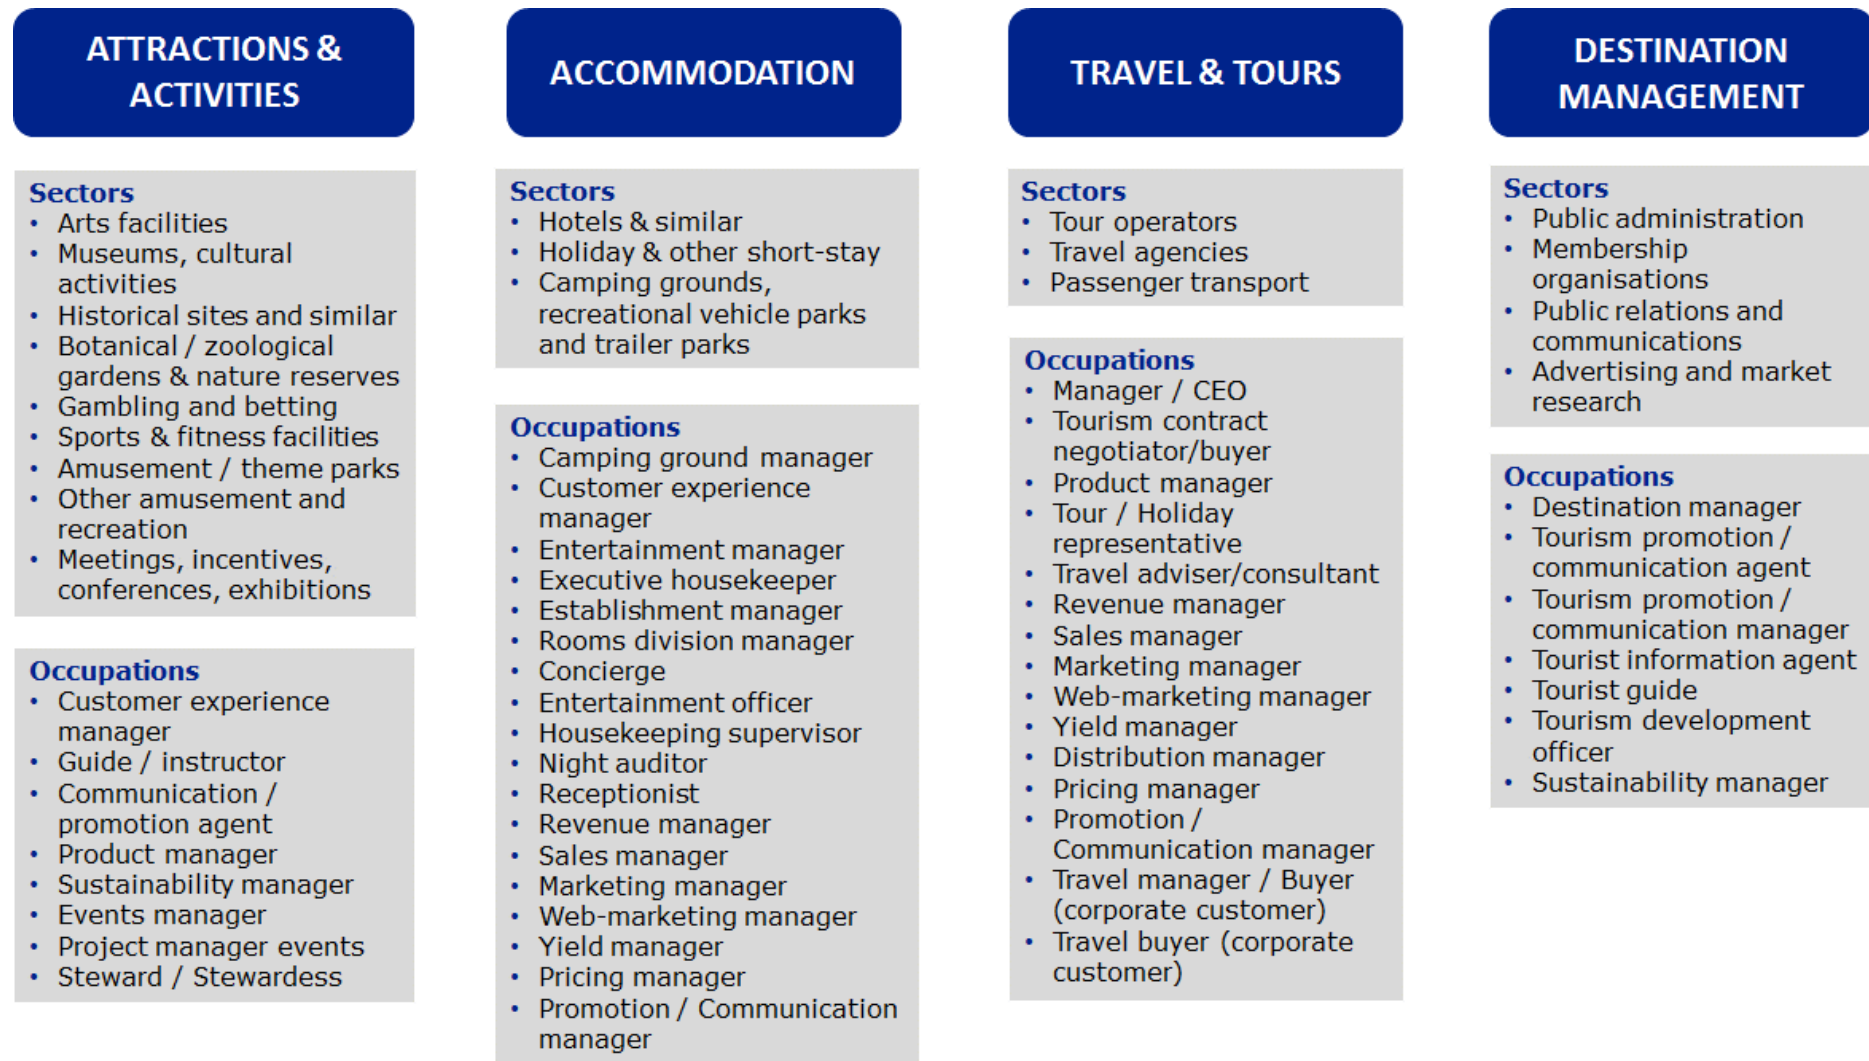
ATTRACTIONS & ACTIVITIES

Sectors
- Arts facilities
- Museums, cultural activities
- Historical sites and similar
- Botanical / zoological gardens & nature reserves
- Gambling and betting
- Sports & fitness facilities
- Amusement / theme parks
- Other amusement and recreation
- Meetings, incentives, conferences, exhibitions

Occupations
- Customer experience manager
- Guide / instructor
- Communication / promotion agent
- Product manager
- Sustainability manager
- Events manager
- Project manager events
- Steward / Stewardess

ACCOMMODATION

Sectors
- Hotels & similar
- Holiday & other short-stay
- Camping grounds, recreational vehicle parks and trailer parks

Occupations
- Camping ground manager
- Customer experience manager
- Entertainment manager
- Executive housekeeper
- Establishment manager
- Rooms division manager
- Concierge
- Entertainment officer
- Housekeeping supervisor
- Night auditor
- Receptionist
- Revenue manager
- Sales manager
- Marketing manager
- Web-marketing manager
- Yield manager
- Pricing manager
- Promotion / Communication manager

TRAVEL & TOURS

Sectors
- Tour operators
- Travel agencies
- Passenger transport

Occupations
- Manager / CEO
- Tourism contract negotiator/buyer
- Product manager
- Tour / Holiday representative
- Travel adviser/consultant
- Revenue manager
- Sales manager
- Marketing manager
- Web-marketing manager
- Yield manager
- Distribution manager
- Pricing manager
- Promotion / Communication manager
- Travel manager / Buyer (corporate customer)
- Travel buyer (corporate customer)

DESTINATION MANAGEMENT

Sectors
- Public administration
- Membership organisations
- Public relations and communications
- Advertising and market research

Occupations
- Destination manager
- Tourism promotion / communication agent
- Tourism promotion / communication manager
- Tourist information agent
- Tourist guide
- Tourism development officer
- Sustainability manager